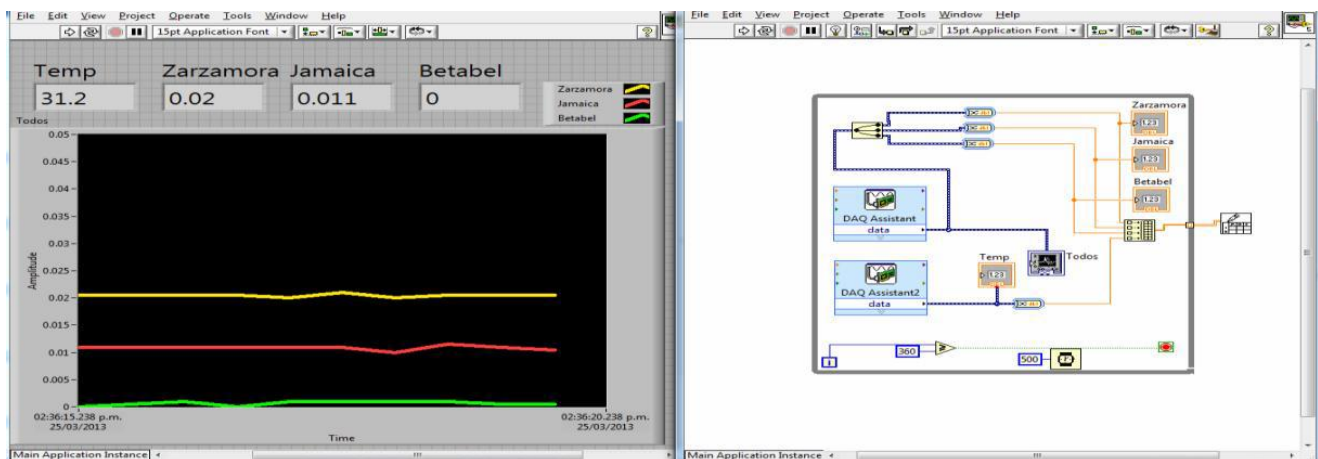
File Edit View Project Operate Tools Window Help
15pt Application Font

Temp Zarzamora Jamaica Betabel
31.2 0.02 0.011 0

Zarzamora
Jamaica
Betabel

Todos
0.05
0.045
0.04
0.035
0.03
0.025
0.02
0.015
0.01
0.005
0
Amplitude
02:36:15.238 p.m. 25/03/2013
02:36:20.238 p.m. 25/03/2013
Time

Main Application Instance

File Edit View Project Operate Tools Window Help
15pt Application Font

Zarzamora
Jamaica
Betabel
DAQ Assistant
data
Todos
Temp
DAQ Assistant2
data
360
500
i

Main Application Instance